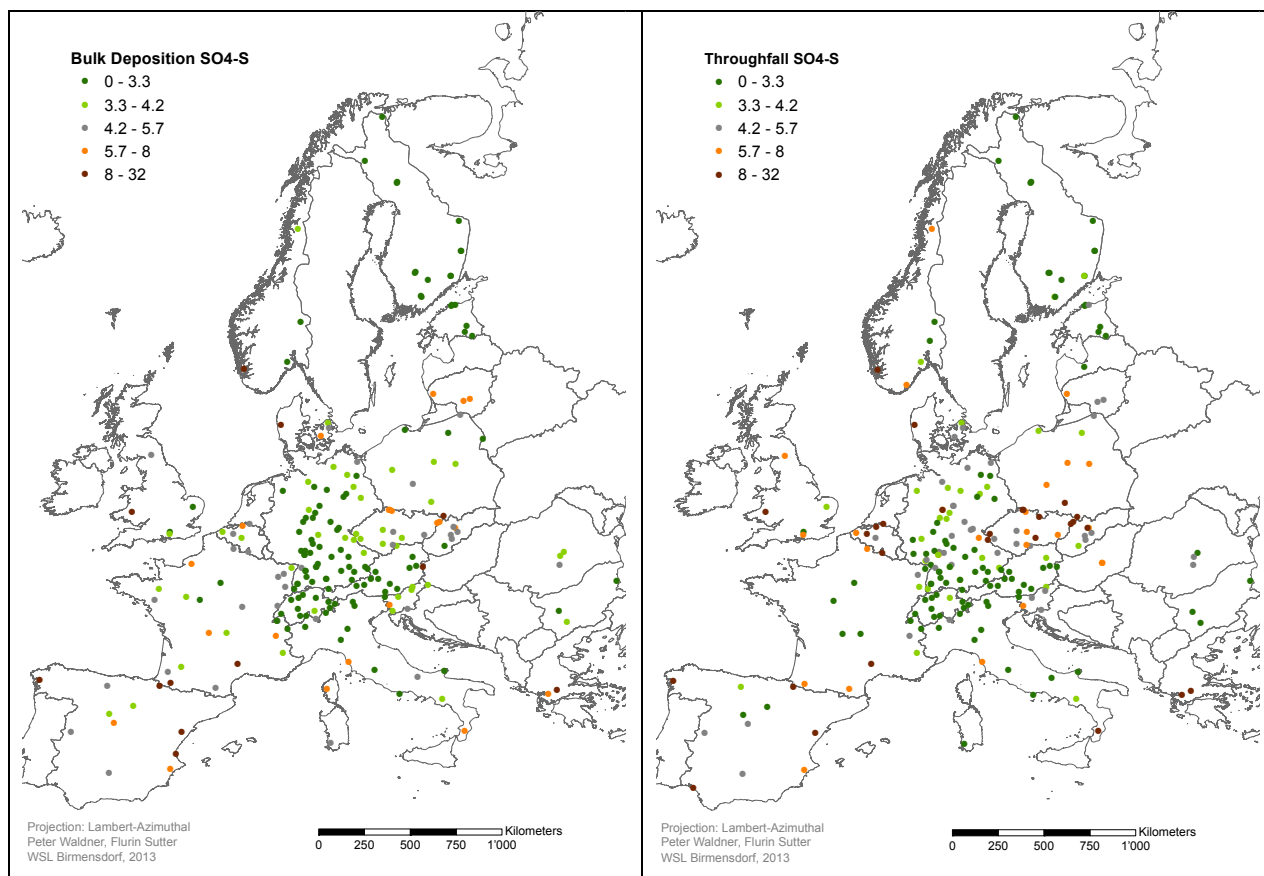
Bulk Deposition SO4-S
0 - 3.3
3.3 - 4.2
4.2 - 5.7
5.7 - 8
8 - 32

Projection: Lambert-Azimuthal
Peter Waldner, Flurin Sutter
WSL Birmensdorf, 2013

Kilometers
0 250 500 750 1'000

Throughfall SO4-S
0 - 3.3
3.3 - 4.2
4.2 - 5.7
5.7 - 8
8 - 32

Projection: Lambert-Azimuthal
Peter Waldner, Flurin Sutter
WSL Birmensdorf, 2013

Kilometers
0 250 500 750 1'000